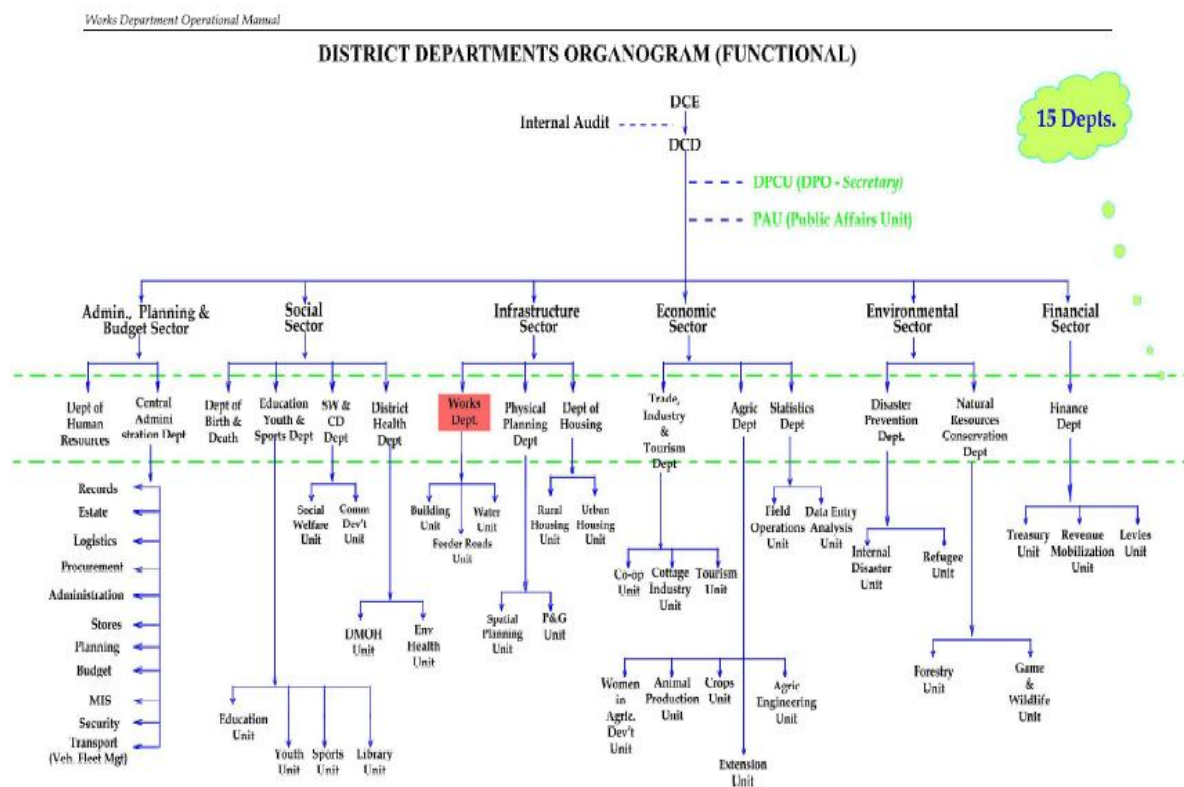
Works Department Operational Manual

DISTRICT DEPARTMENTS ORGANOGRAM (FUNCTIONAL)

15 Depts.

DCE

Internal Audit

DCD

DPCU (DPO - Secretary)

PAU (Public Affairs Unit)

Admin., Planning & Budget Sector

Social Sector

Infrastructure Sector

Economic Sector

Environmental Sector

Financial Sector

Dept of Human Resources

Central Administration Dept

Records
Estate
Logistics
Procurement
Administration
Stores
Planning
Budget
MIS
Security
Transport (Veh. Fleet Mgt)

Dept of Birth & Death

Education Youth & Sports Dept

Education Unit
Youth Unit
Sports Unit
Library Unit

SW & CD Dept

Social Welfare Unit
Comm Dev't Unit

District Health Dept

DMOH Unit
Env Health Unit

Works Dept.

Building Unit
Water Unit
Feeder Roads Unit

Physical Planning Dept

Spatial Planning Unit
P&G Unit

Dept of Housing

Rural Housing Unit
Urban Housing Unit

Trade, Industry & Tourism Dept

Co-op Unit
Cottage Industry Unit
Tourism Unit

Agric Dept

Women in Agric. Dev't Unit
Animal Production Unit
Crops Unit
Agric Engineering Unit
Extension Unit

Statistics Dept

Field Operations Unit
Data Entry Analysis Unit

Disaster Prevention Dept.

Internal Disaster Unit
Refugee Unit

Natural Resources Conservation Dept

Forestry Unit
Game & Wildlife Unit

Finance Dept

Treasury Unit
Revenue Mobilization Unit
Levies Unit